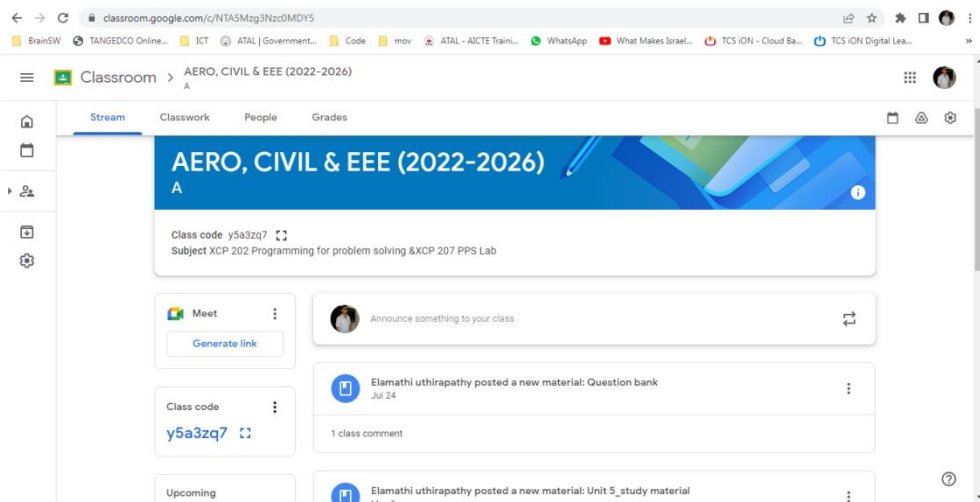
classroom.google.com/c/NTA5Mzg3Nzc0MDY5

BrainSW TANGEDCO Online... ICT ATAL | Government... Code mov ATAL - AICTE Traini... WhatsApp What Makes Israel... TCS iON - Cloud Ba... TCS iON Digital Lea...

Classroom > AERO, CIVIL & EEE (2022-2026)
A

Stream Classwork People Grades

AERO, CIVIL & EEE (2022-2026)
A

Class code y5a3zq7
Subject XCP 202 Programming for problem solving &XCP 207 PPS Lab

Meet
Generate link

Announce something to your class

Elamathi uthirapathy posted a new material: Question bank
Jul 24

1 class comment

Class code
y5a3zq7

Upcoming

Elamathi uthirapathy posted a new material: Unit 5_study material